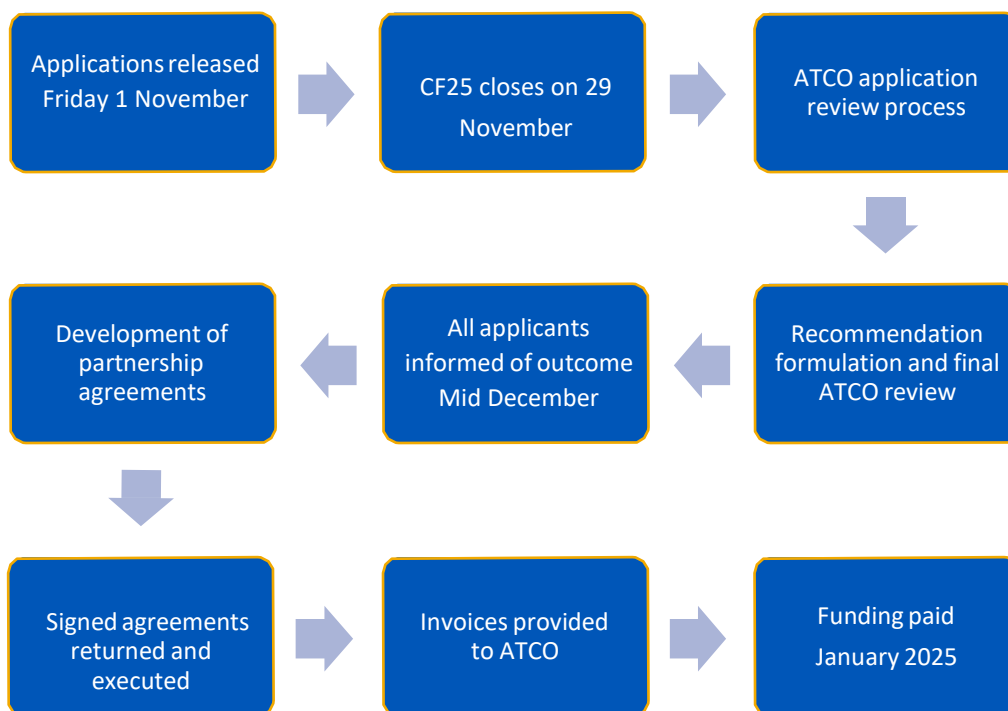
Applications released Friday 1 November

CF25 closes on 29 November

ATCO application review process

Recommendation formulation and final ATCO review

All applicants informed of outcome Mid December

Development of partnership agreements

Signed agreements returned and executed

Invoices provided to ATCO

Funding paid January 2025